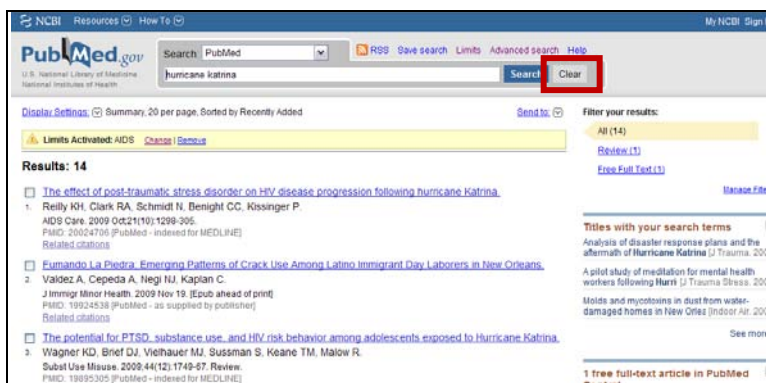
NCBI Resources How To

My NCBI Sign

PubMed.gov
U.S. National Library of Medicine
National Institutes of Health

Search PubMed

RSS Save search Limits Advanced search Help

hurricane katrina

Search Clear

Display Settings: Summary, 20 per page, Sorted by Recently Added

Send to:

Limits Activated: AIDS Change | Remove

Results: 14

The effect of post-traumatic stress disorder on HIV disease progression following hurricane Katrina.
1. Reilly KH, Clark RA, Schmidt N, Benight CC, Kissinger P.
AIDS Care. 2009 Oct;21(10):1298-305.
PMID: 20024706 [PubMed - indexed for MEDLINE]
Related citations

Fumando La Piedra: Emerging Patterns of Crack Use Among Latino Immigrant Day Laborers in New Orleans.
2. Valdez A, Cepeda A, Negi NJ, Kaplan C.
J Immigr Minor Health. 2009 Nov 19. [Epub ahead of print]
PMID: 19924538 [PubMed - as supplied by publisher]
Related citations

The potential for PTSD, substance use, and HIV risk behavior among adolescents exposed to Hurricane Katrina.
3. Wagner KD, Brief DJ, Vielhauer MJ, Sussman S, Keane TM, Malow R.
Subst Use Misuse. 2009;44(12):1749-67. Review.
PMID: 19895305 [PubMed - indexed for MEDLINE]

Filter your results:
All (14)
Review (1)
Free Full Text (1)
Manage Filte

Titles with your search terms
Analysis of disaster response plans and the aftermath of Hurricane Katrina [J Trauma. 20
A pilot study of meditation for mental health workers following Hurri [J Trauma Stress. 200
Molds and mycotoxins in dust from water-damaged homes in New Orle [Indoor Air. 20
See mor

1 free full-text article in PubMed
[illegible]